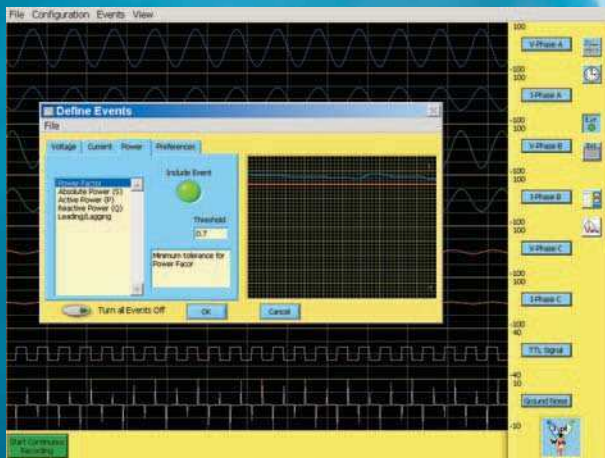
File Configuration Events View

Define Events
File
Voltage Current Power Preferences
Power Factor
Absolute Power (S)
Active Power (P)
Reactive Power (Q)
Leading/Lagging
Include Event
Threshold
0.7
Minimum tolerance for Power Facor
Turn all Events Off
OK
Cancel

100
V-Phase A
-100
100
I-Phase A
-100
100
V-Phase B
-100
100
I-Phase B
-100
100
V-Phase C
-100
100
I-Phase C
-100
40
TTL Signal
-40
10
Ground Noise
-10

Start Continuous Recording